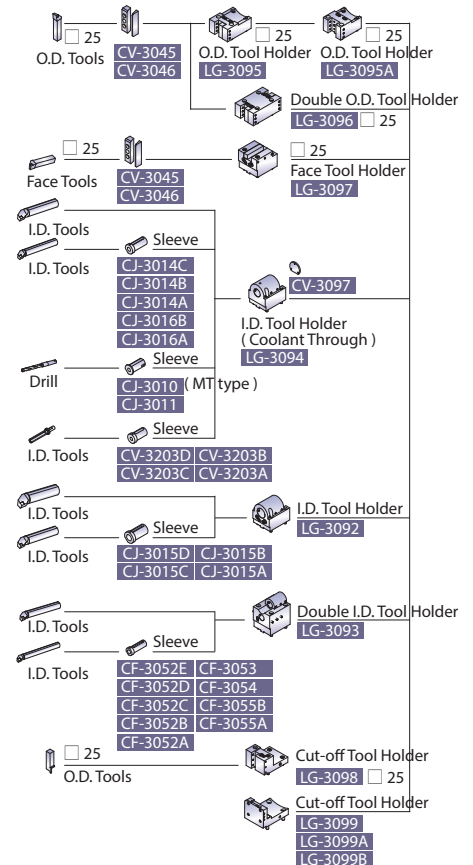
□ 25
O.D. Tools
CV-3045
CV-3046
□ 25
O.D. Tool Holder
LG-3095
□ 25
O.D. Tool Holder
LG-3095A
Double O.D. Tool Holder
LG-3096 □ 25

□ 25
Face Tools
CV-3045
CV-3046
□ 25
Face Tool Holder
LG-3097

I.D. Tools
I.D. Tools
Sleeve
CJ-3014C
CJ-3014B
CJ-3014A
CJ-3016B
CJ-3016A
CV-3097
I.D. Tool Holder
( Coolant Through )
LG-3094
Drill
Sleeve
CJ-3010 ( MT type )
CJ-3011
I.D. Tools
Sleeve
CV-3203D CV-3203B
CV-3203C CV-3203A

I.D. Tools
I.D. Tools
Sleeve
CJ-3015D CJ-3015B
CJ-3015C CJ-3015A
I.D. Tool Holder
LG-3092

I.D. Tools
I.D. Tools
Sleeve
CF-3052E CF-3053
CF-3052D CF-3054
CF-3052C CF-3055B
CF-3052B CF-3055A
CF-3052A
Double I.D. Tool Holder
LG-3093

□ 25
O.D. Tools
Cut-off Tool Holder
LG-3098 □ 25
Cut-off Tool Holder
LG-3099
LG-3099A
LG-3099B